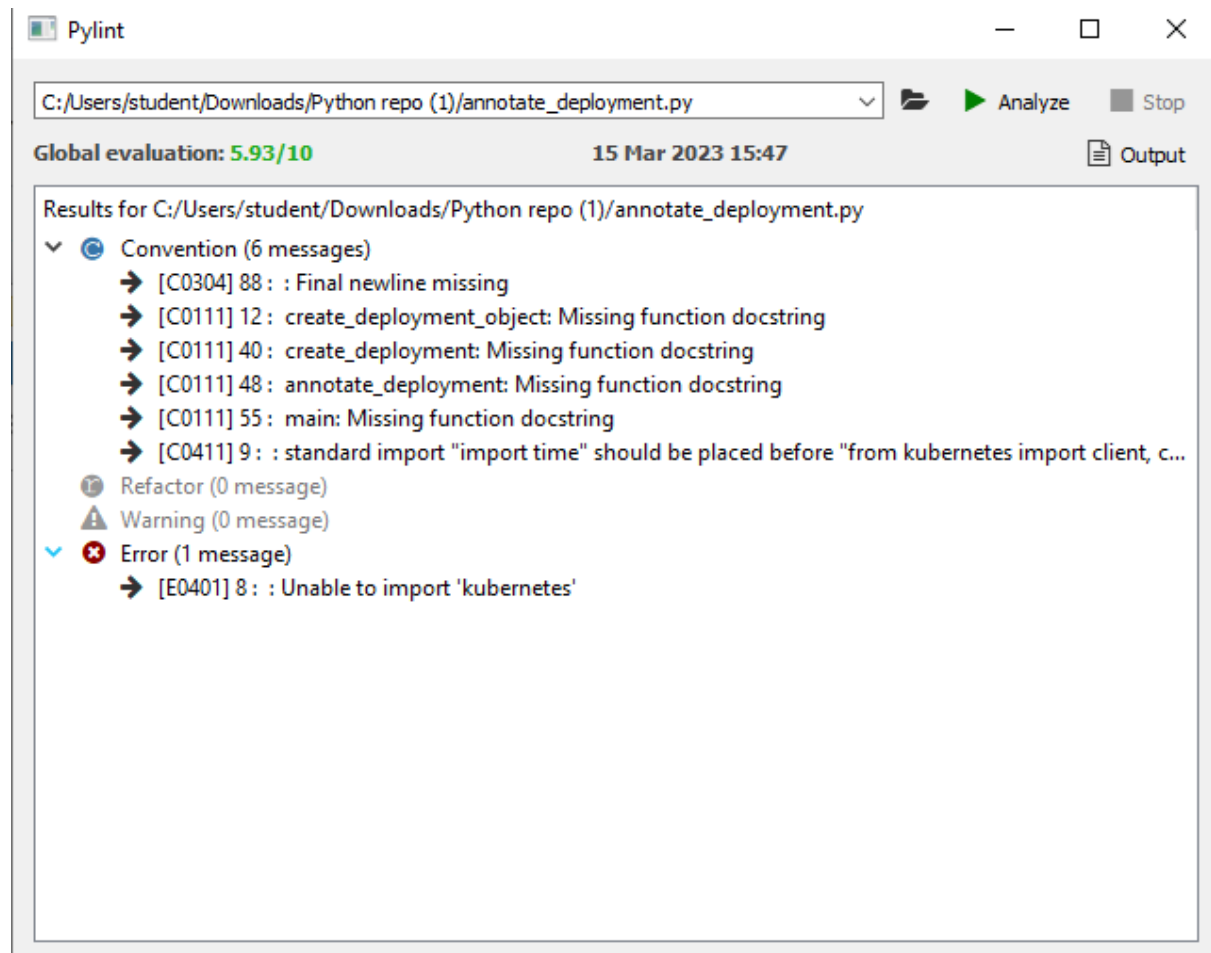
Pylint

C:/Users/student/Downloads/Python repo (1)/annotate_deployment.py

Analyze

Stop

Global evaluation: 5.93/10

15 Mar 2023 15:47

Output

Results for C:/Users/student/Downloads/Python repo (1)/annotate_deployment.py

Convention (6 messages)

[C0304] 88 : : Final newline missing

[C0111] 12 : create_deployment_object: Missing function docstring

[C0111] 40 : create_deployment: Missing function docstring

[C0111] 48 : annotate_deployment: Missing function docstring

[C0111] 55 : main: Missing function docstring

[C0411] 9 : : standard import "import time" should be placed before "from kubernetes import client, c...

Refactor (0 message)

Warning (0 message)

Error (1 message)

[E0401] 8 : : Unable to import 'kubernetes'